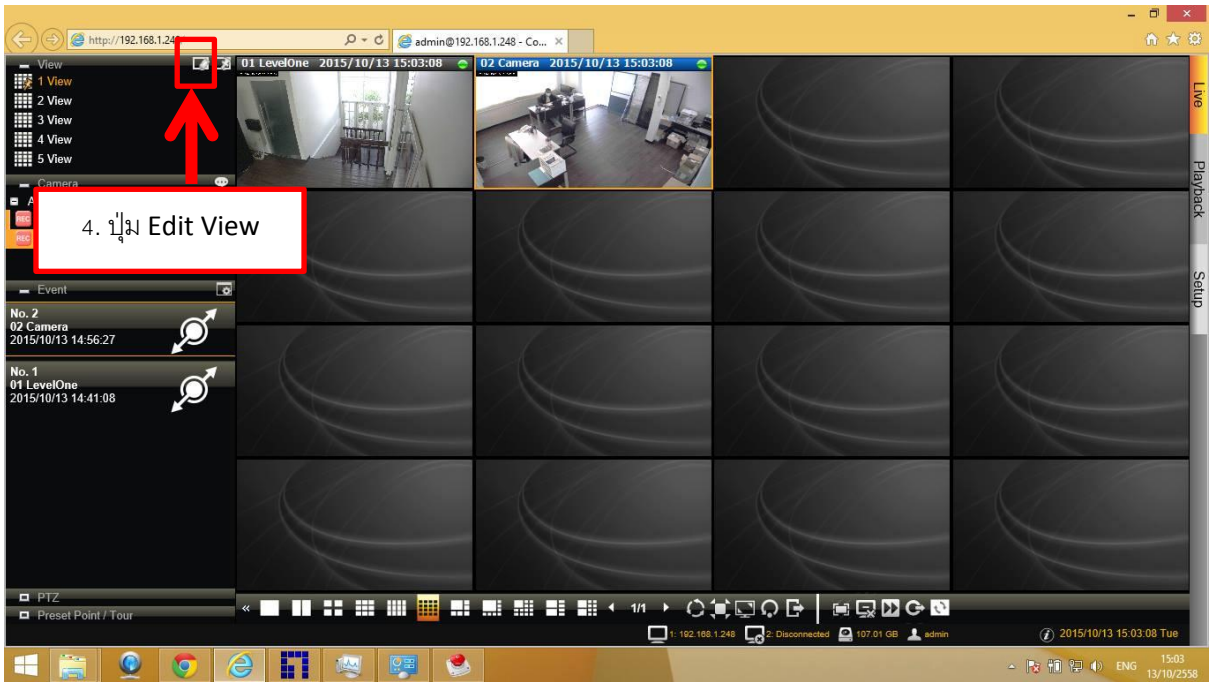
http://192.168.1.24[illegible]
admin@192.168.1.248 - Co...

View
1 View
2 View
3 View
4 View
5 View

Camera

4. ปุ่ม Edit View

Event
No. 2
02 Camera
2015/10/13 14:56:27

No. 1
01 LevelOne
2015/10/13 14:41:08

01 LevelOne 2015/10/13 15:03:08
02 Camera 2015/10/13 15:03:08

Live
Playback
Setup

PTZ
Preset Point / Tour

1/1

1: 192.168.1.248
2: Disconnected
107.01 GB
admin
2015/10/13 15:03:08 Tue

ENG
15:03
13/10/2558